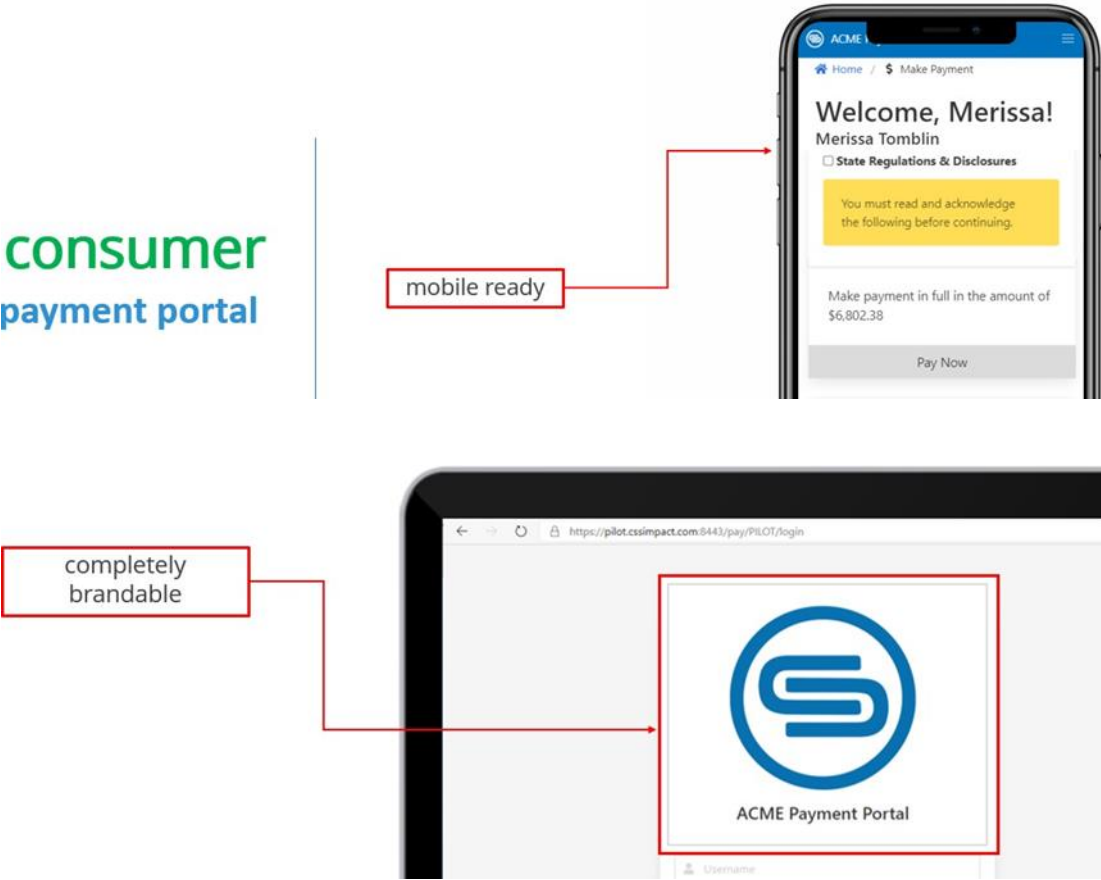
consumer
payment portal

mobile ready

ACME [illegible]

Home / $ Make Payment

Welcome, Merissa!
Merissa Tomblin

State Regulations & Disclosures

You must read and acknowledge the following before continuing.

Make payment in full in the amount of $6,802.38

Pay Now

completely brandable

https://pilot.cssimpact.com:8443/pay/PILOT/login

ACME Payment Portal

Username